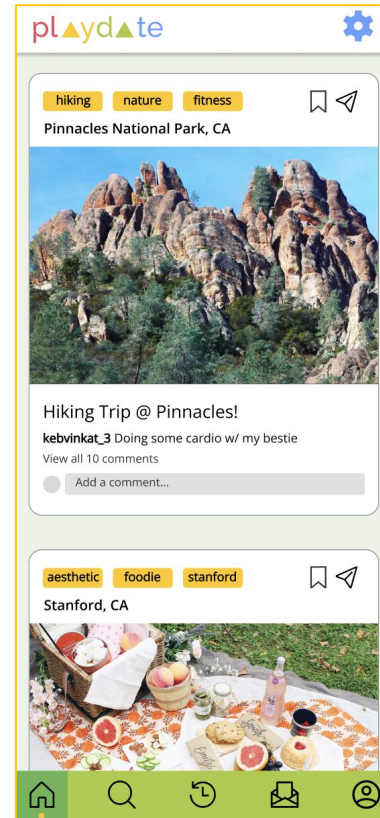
playdate

hiking nature fitness

Pinnacles National Park, CA

Hiking Trip @ Pinnacles!

kebvinkat_3 Doing some cardio w/ my bestie

View all 10 comments

Add a comment...

aesthetic foodie stanford

Stanford, CA